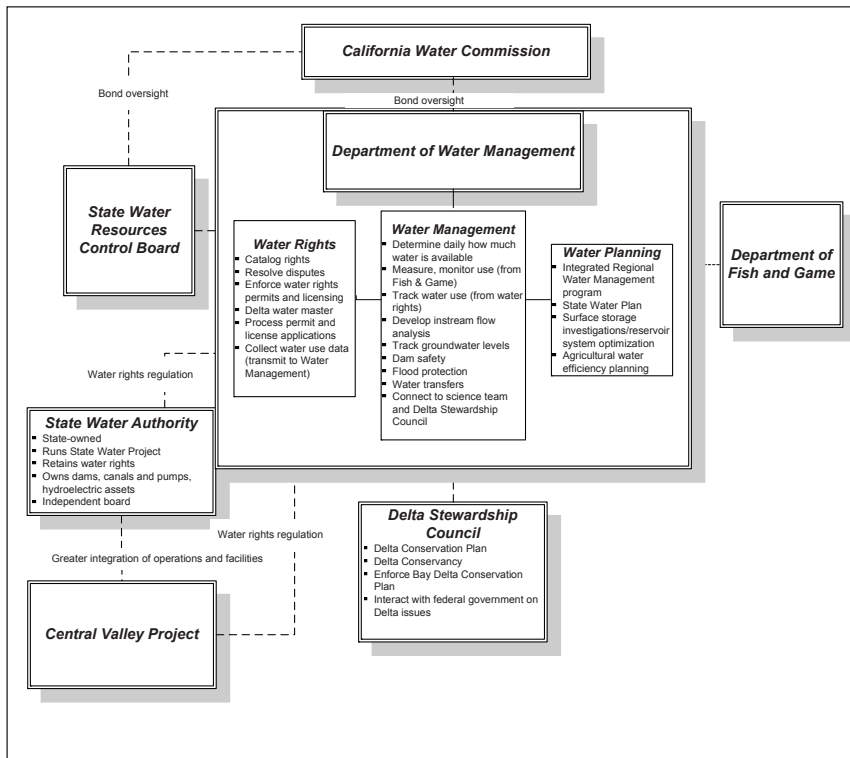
California Water Commission

Bond oversight

Bond oversight

Department of Water Management

State Water Resources Control Board

Water Rights
Catalog rights
Resolve disputes
Enforce water rights permits and licensing
Delta water master
Process permit and license applications
Collect water use data (transmit to Water Management)

Water Management
Determine daily how much water is available
Measure, monitor use (from Fish & Game)
Track water use (from water rights)
Develop instream flow analysis
Track groundwater levels
Dam safety
Flood protection
Water transfers
Connect to science team and Delta Stewardship Council

Water Planning
Integrated Regional Water Management program
State Water Plan
Surface storage investigations/reservoir system optimization
Agricultural water efficiency planning

Department of Fish and Game

Water rights regulation

State Water Authority
State-owned
Runs State Water Project
Retains water rights
Owns dams, canals and pumps, hydroelectric assets
Independent board

Water rights regulation

Greater integration of operations and facilities

Delta Stewardship Council
Delta Conservation Plan
Delta Conservancy
Enforce Bay Delta Conservation Plan
Interact with federal government on Delta issues

Central Valley Project